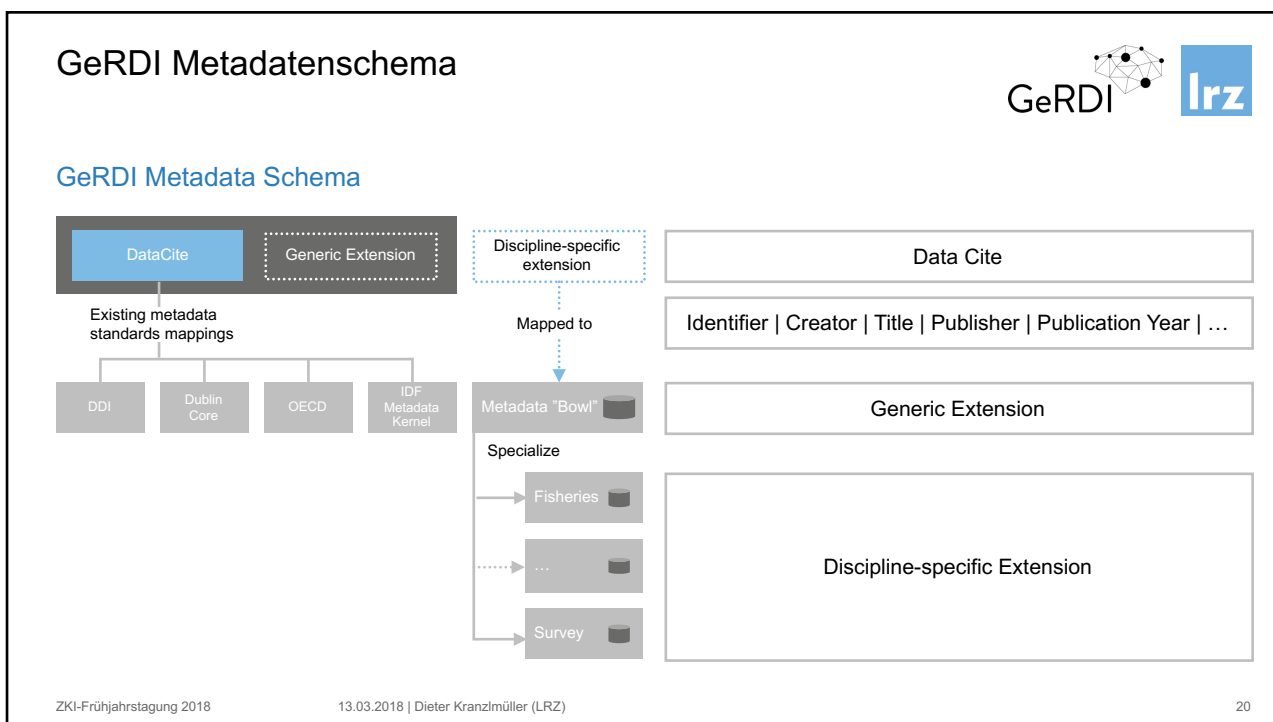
GeRDI Metadatenschema

GeRDI

lrz

GeRDI Metadata Schema

DataCite

Generic Extension

Existing metadata standards mappings

DDI

Dublin Core

OECD

IDF Metadata Kernel

Discipline-specific extension

Mapped to

Metadata "Bowl"

Specialize

Fisheries

…

Survey

Data Cite

Identifier | Creator | Title | Publisher | Publication Year | …

Generic Extension

Discipline-specific Extension

ZKI-Frühjahrstagung 2018

13.03.2018 | Dieter Kranzlmüller (LRZ)

20